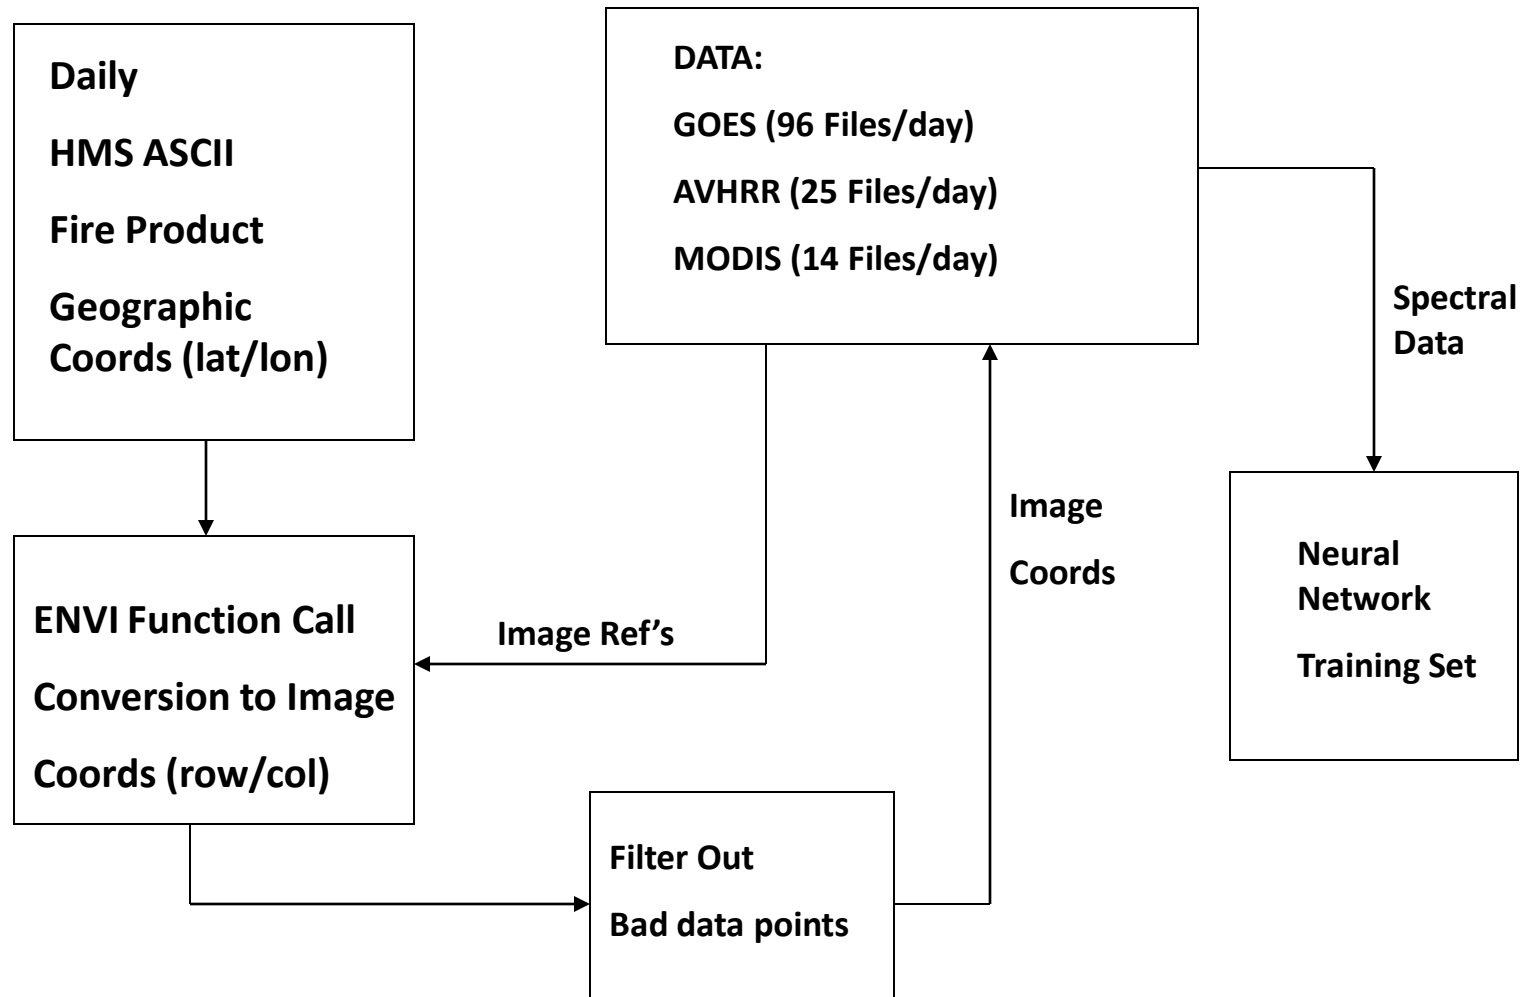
Daily

HMS ASCII

Fire Product

Geographic Coords (lat/lon)

DATA:

GOES (96 Files/day)

AVHRR (25 Files/day)

MODIS (14 Files/day)

Spectral Data

Image

Coords

Neural Network

Training Set

ENVI Function Call

Conversion to Image

Coords (row/col)

Image Ref's

Filter Out

Bad data points